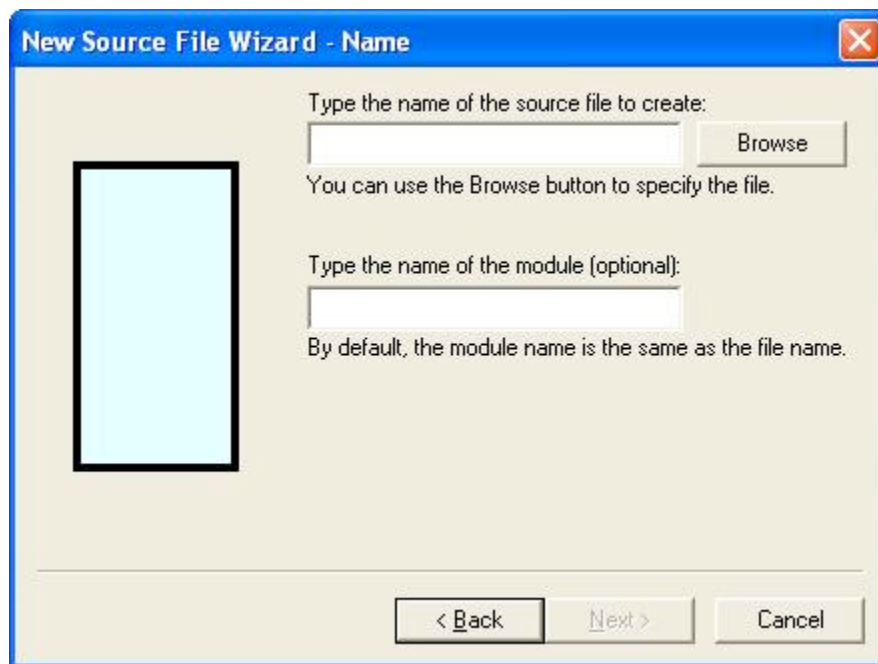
New Source File Wizard - Name

Type the name of the source file to create:

Browse

You can use the Browse button to specify the file.

Type the name of the module (optional):

By default, the module name is the same as the file name.

< Back

Next >

Cancel